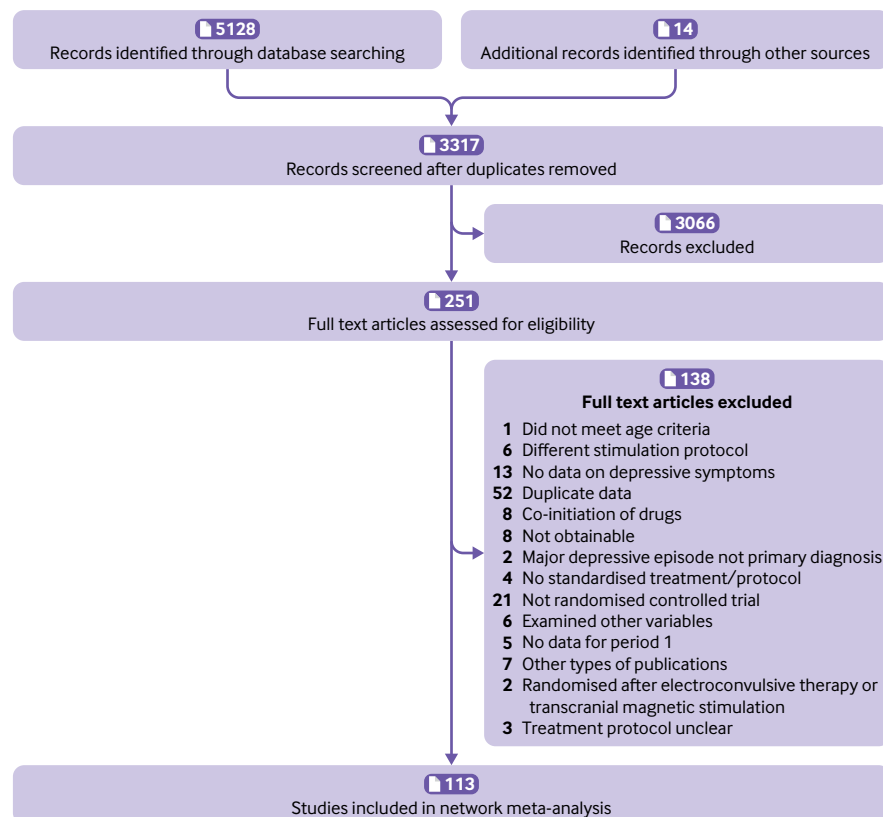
5128
Records identified through database searching

14
Additional records identified through other sources

3317
Records screened after duplicates removed

3066
Records excluded

251
Full text articles assessed for eligibility

138
**Full text articles excluded**
**1** Did not meet age criteria
**6** Different stimulation protocol
**13** No data on depressive symptoms
**52** Duplicate data
**8** Co-initiation of drugs
**8** Not obtainable
**2** Major depressive episode not primary diagnosis
**4** No standardised treatment/protocol
**21** Not randomised controlled trial
**6** Examined other variables
**5** No data for period 1
**7** Other types of publications
**2** Randomised after electroconvulsive therapy or transcranial magnetic stimulation
**3** Treatment protocol unclear

113
Studies included in network meta-analysis